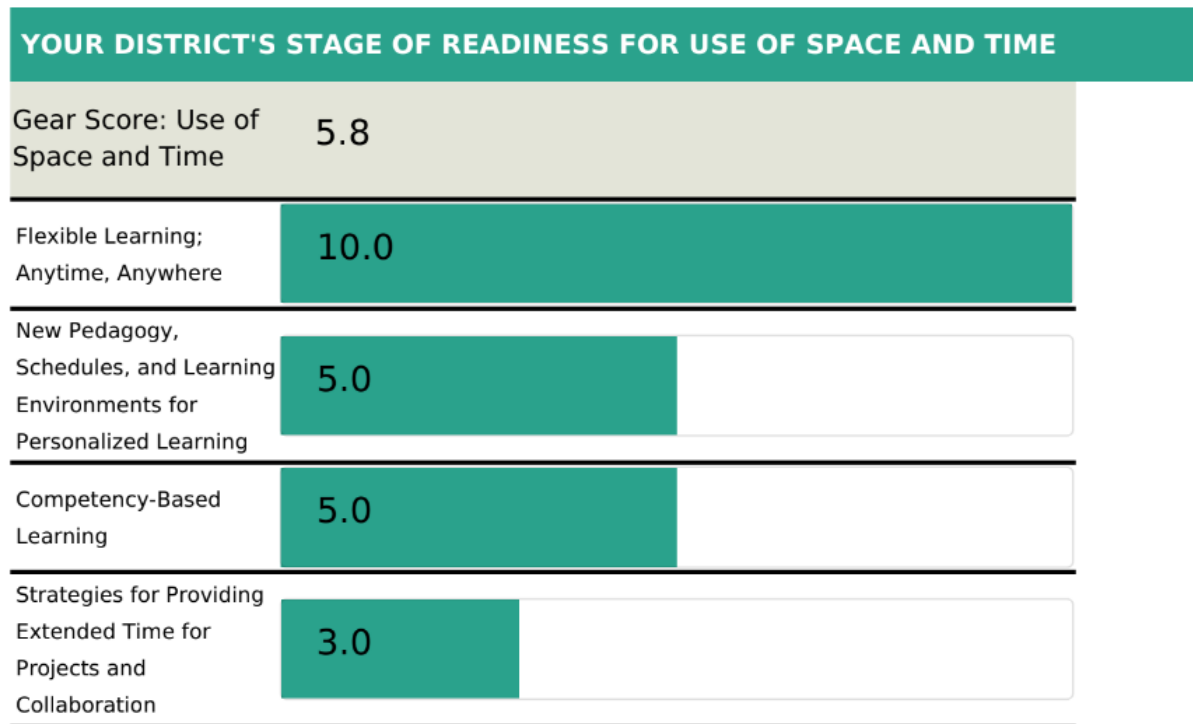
YOUR DISTRICT'S STAGE OF READINESS FOR USE OF SPACE AND TIME

| Gear Score: Use of Space and Time | 5.8 |
|---|---|
| Flexible Learning; Anytime, Anywhere | 10.0 |
| New Pedagogy, Schedules, and Learning Environments for Personalized Learning | 5.0 |
| Competency-Based Learning | 5.0 |
| Strategies for Providing Extended Time for Projects and Collaboration | 3.0 |